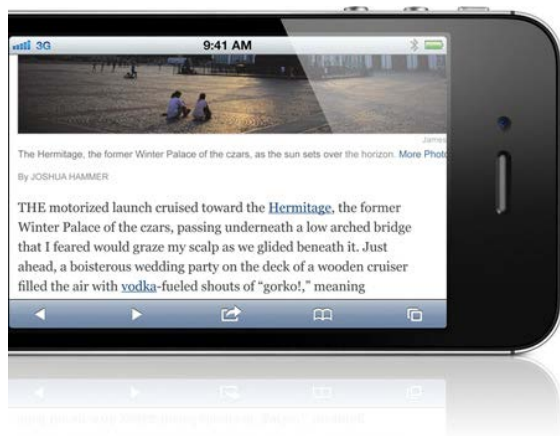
3G 9:41 AM

James

The Hermitage, the former Winter Palace of the czars, as the sun sets over the horizon. More Photo

By JOSHUA HAMMER

THE motorized launch cruised toward the Hermitage, the former Winter Palace of the czars, passing underneath a low arched bridge that I feared would graze my scalp as we glided beneath it. Just ahead, a boisterous wedding party on the deck of a wooden cruiser filled the air with vodka-fueled shouts of "gorko!," meaning